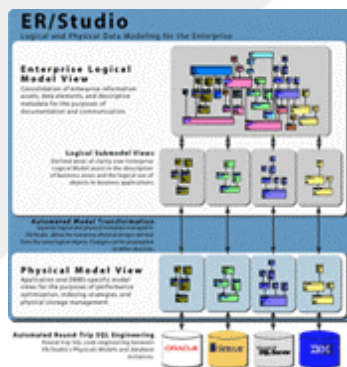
ER/Studio
Logical and Physical Data Modeling for the Enterprise

Enterprise Logical Model View
Consolidation of enterprise information assets, data elements, and descriptive metadata for the purposes of documentation and communication.

Logical Submodel Views
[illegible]

Automated Model Transformation
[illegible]

Physical Model View
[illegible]

Automated Round-Trip SQL Engineering
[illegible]

ORACLE
Sybase
SQL Server
IBM